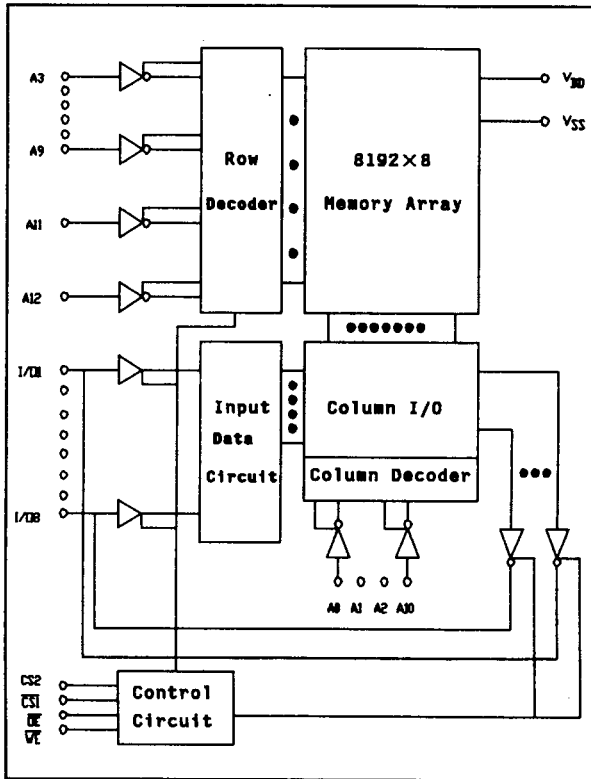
A3

A9

A11

A12

Row

Decoder

$8192 \times 8$

Memory Array

$V_{DD}$

$V_{SS}$

I/O1

I/O8

Input

Data

Circuit

Column I/O

Column Decoder

A0 A1 A2 A10

CS2

$\overline{CS1}$

$\overline{OE}$

$\overline{WE}$

Control

Circuit